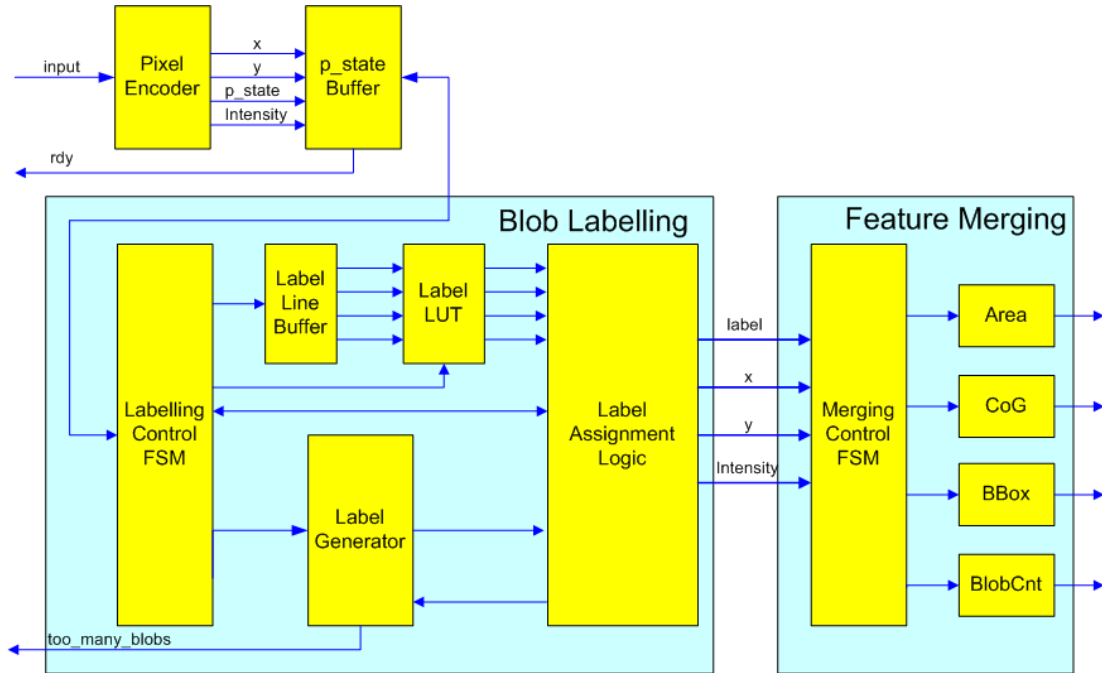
input

Pixel Encoder

x

y

p_state

Intensity

p_state Buffer

rdy

Blob Labelling

Labelling Control FSM

Label Line Buffer

Label LUT

Label Assignment Logic

Label Generator

too_many_blobs

label

x

y

Intensity

Feature Merging

Merging Control FSM

Area

CoG

BBox

BlobCnt